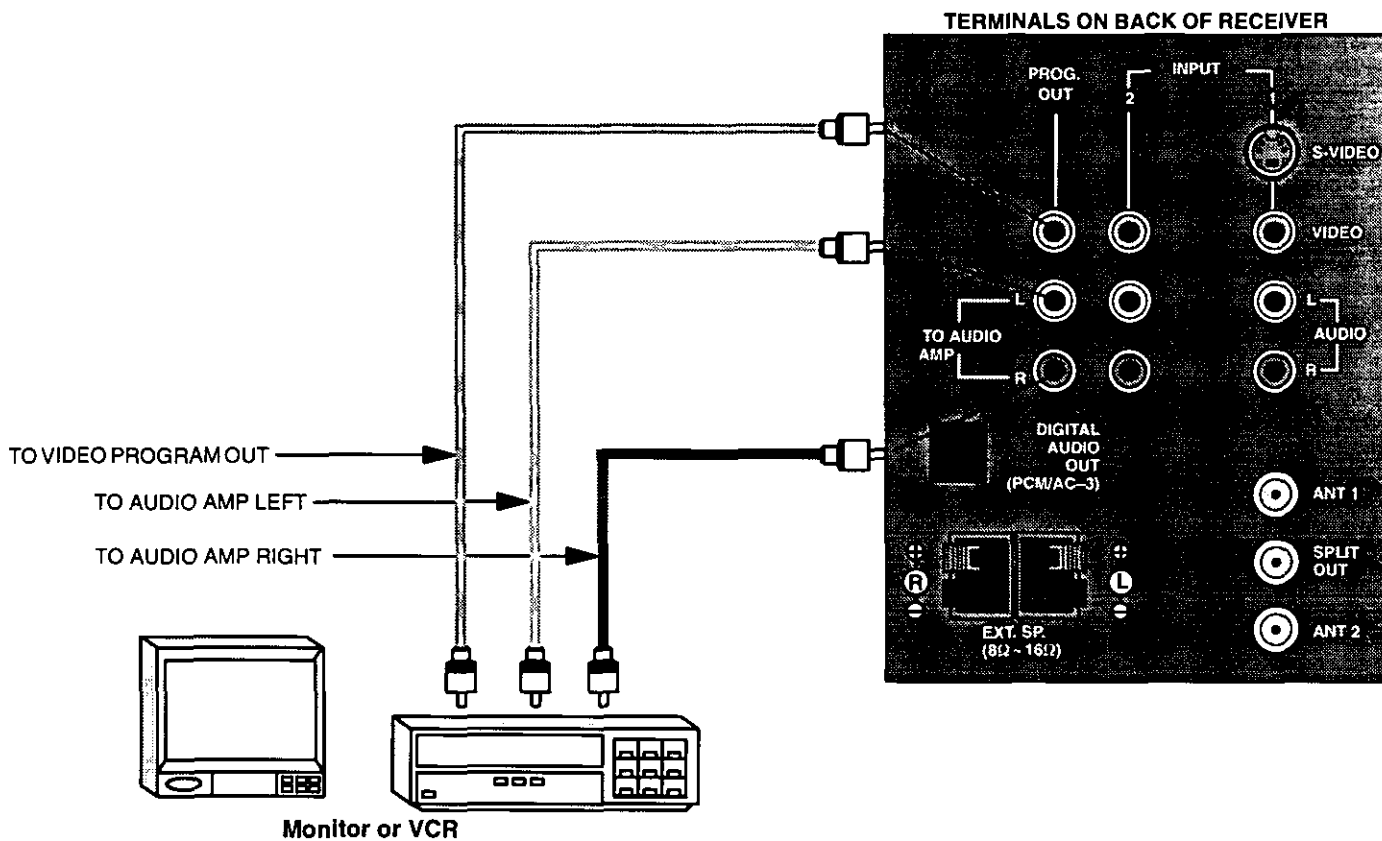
TERMINALS ON BACK OF RECEIVER

PROG. OUT

INPUT

2

1

S-VIDEO

VIDEO

L

TO AUDIO AMP

R

L

AUDIO

R

DIGITAL AUDIO OUT (PCM/AC–3)

ANT 1

SPLIT OUT

ANT 2

R

L

EXT. SP. (8Ω ~ 16Ω)

TO VIDEO PROGRAM OUT

TO AUDIO AMP LEFT

TO AUDIO AMP RIGHT

Monitor or VCR